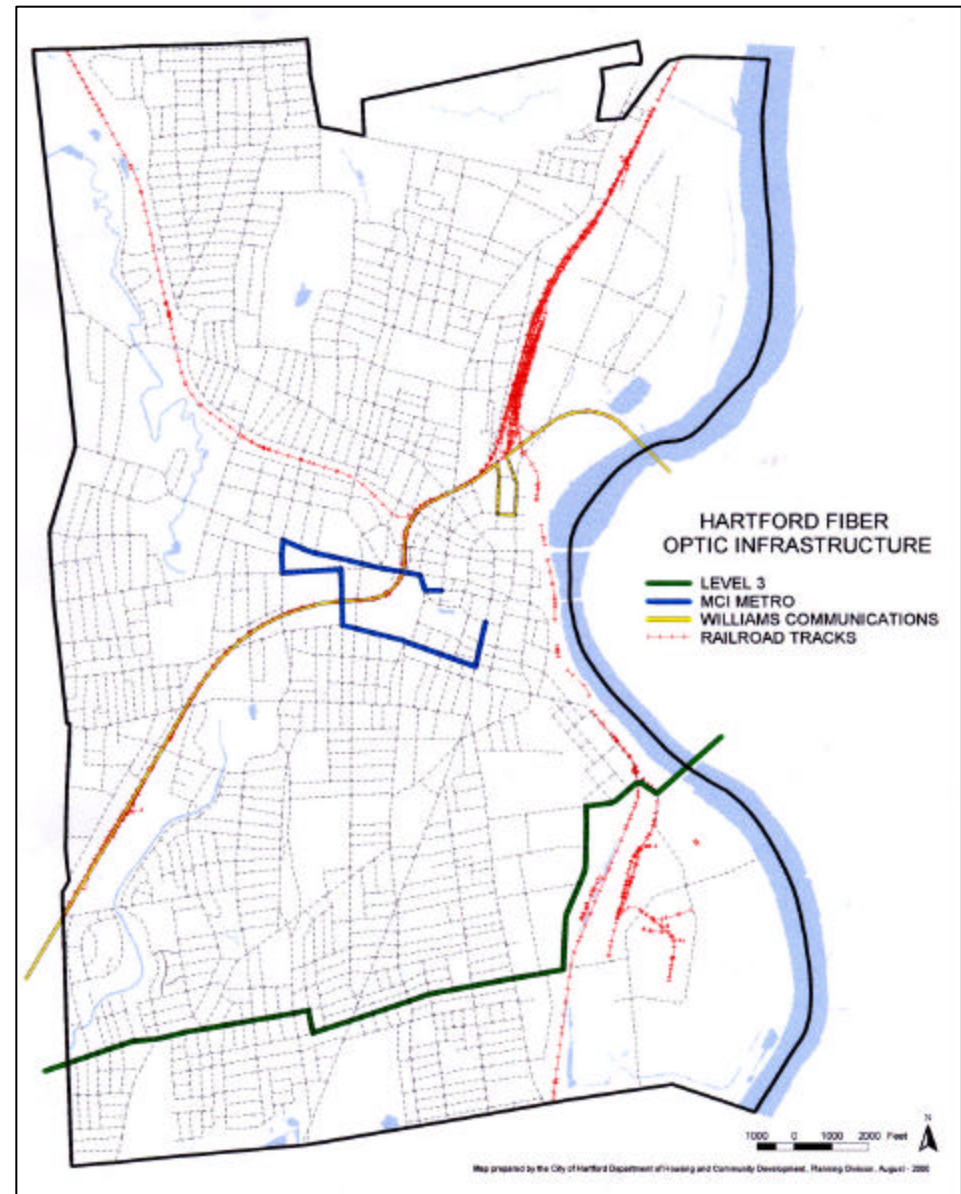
HARTFORD FIBER OPTIC INFRASTRUCTURE

LEVEL 3
MCI METRO
WILLIAMS COMMUNICATIONS
RAILROAD TRACKS

1000 0 1000 2000 Feet

N

Map prepared by the City of Hartford Department of Housing and Community Development, Planning Division, August - 2000